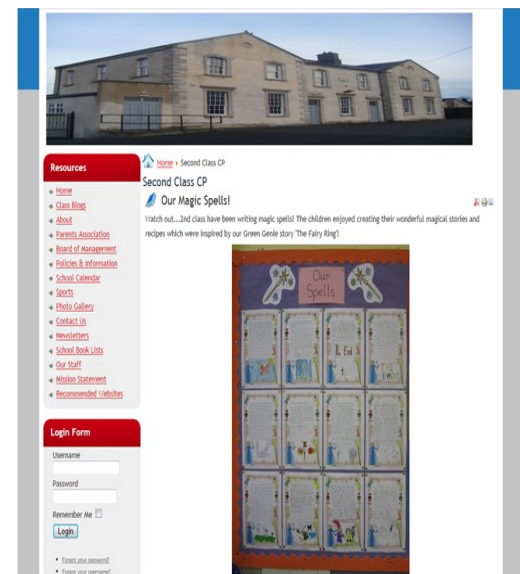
Resources

Home
Class Blogs
About
Parents Association
Board of Management
Policies & Information
School Calendar
Sports
Photo Gallery
Contact Us
Newsletters
School Book Lists
Our Staff
Mission Statement
Recommended Websites

Login Form

Username

Password

Remember Me

Login

Forgot your password?
Forgot your username?

Home › Second Class CP

Second Class CP

Our Magic Spells!

Watch out....2nd class have been writing magic spells! The children enjoyed creating their wonderful magical stories and recipes which were inspired by our Green Genie story 'The Fairy Ring'!

Our Spells